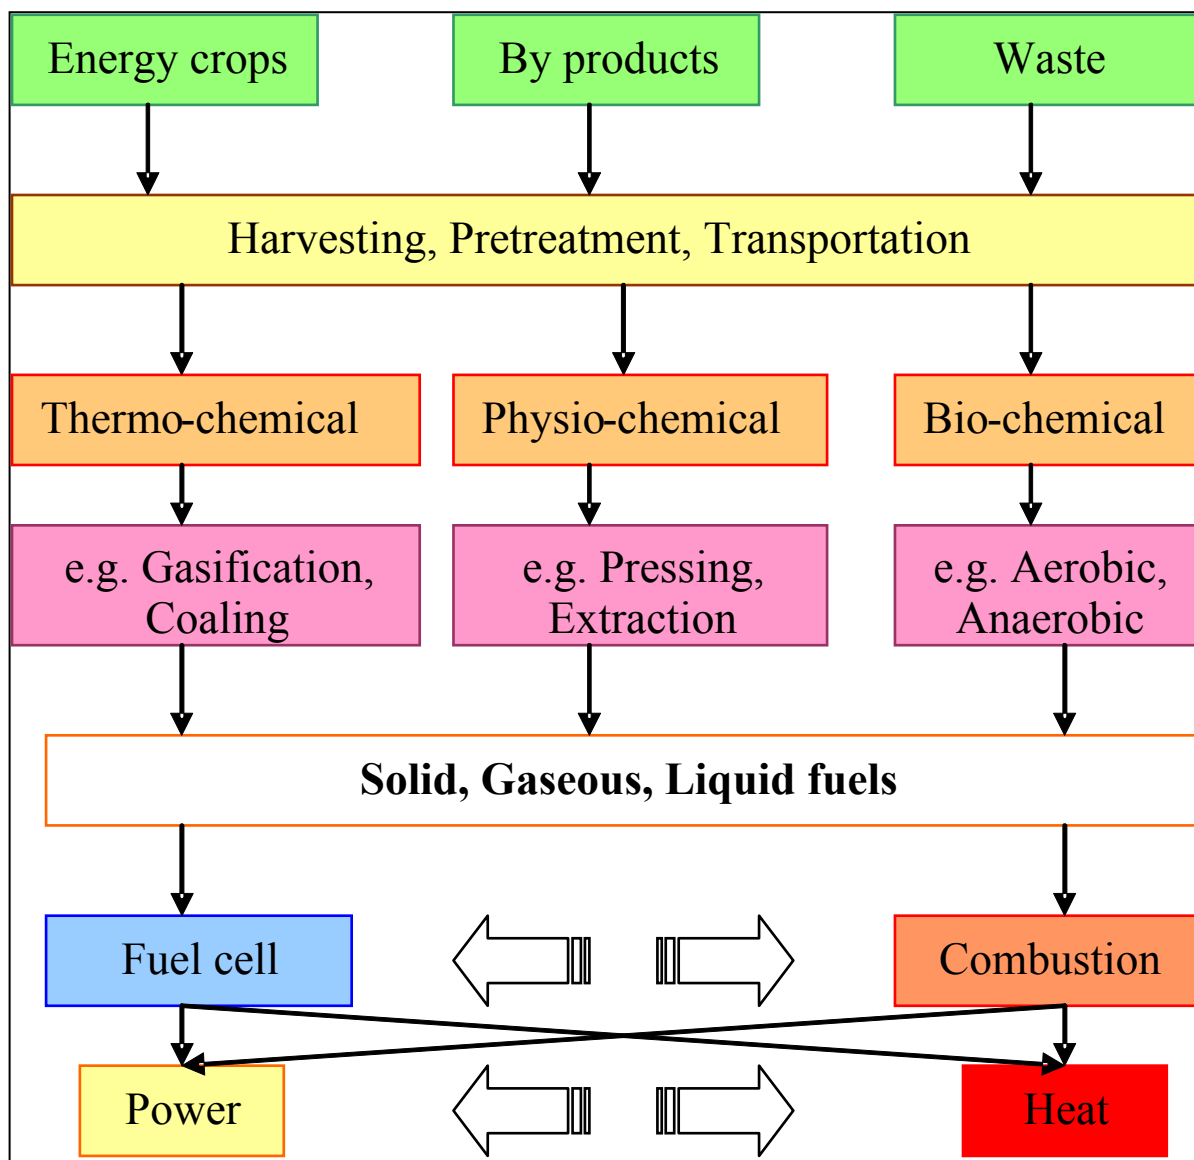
Energy crops

By products

Waste

Harvesting, Pretreatment, Transportation

Thermo-chemical

Physio-chemical

Bio-chemical

e.g. Gasification, Coaling

e.g. Pressing, Extraction

e.g. Aerobic, Anaerobic

**Solid, Gaseous, Liquid fuels**

Fuel cell

Combustion

Power

Heat